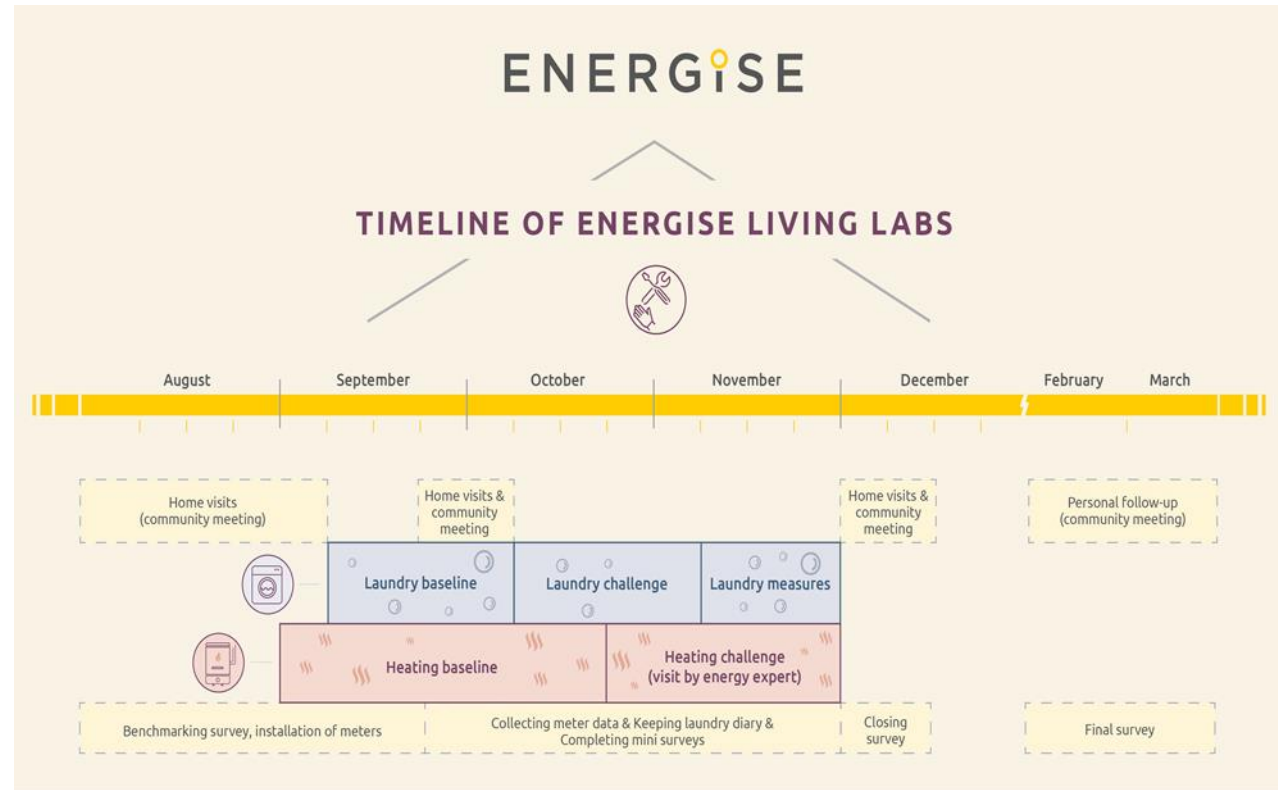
ENERGISE

TIMELINE OF ENERGISE LIVING LABS

August
September
October
November
December
February
March

Home visits (community meeting)

Home visits & community meeting

Home visits & community meeting

Personal follow-up (community meeting)

Laundry baseline

Laundry challenge

Laundry measures

Heating baseline

Heating challenge (visit by energy expert)

Benchmarking survey, installation of meters

Collecting meter data & Keeping laundry diary & Completing mini surveys

Closing survey

Final survey